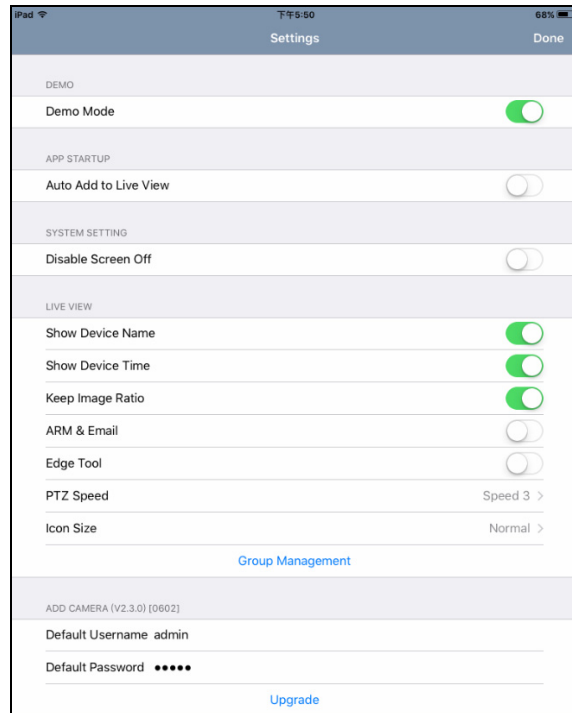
iPad
下午5:50
68%
Settings
Done

DEMO
Demo Mode

APP STARTUP
Auto Add to Live View

SYSTEM SETTING
Disable Screen Off

LIVE VIEW
Show Device Name
Show Device Time
Keep Image Ratio
ARM & Email
Edge Tool
PTZ Speed
Speed 3 >
Icon Size
Normal >
Group Management

ADD CAMERA (V2.3.0) [0602]
Default Username admin
Default Password ●●●●●
Upgrade